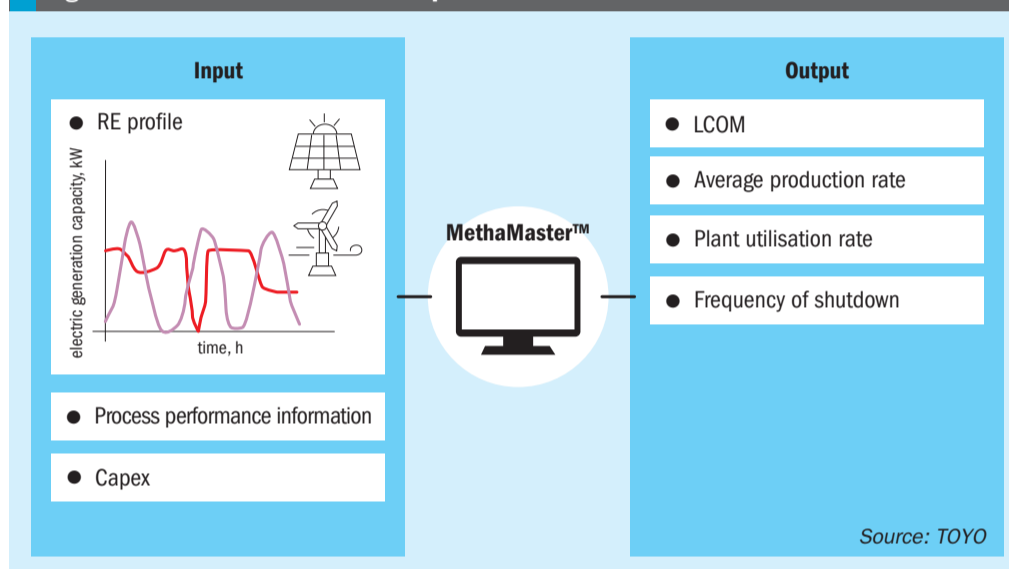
Input

RE profile

electric generation capacity, kW

time, h

Process performance information

Capex

MethaMaster™

Output

LCOM

Average production rate

Plant utilisation rate

Frequency of shutdown

Source: TOYO